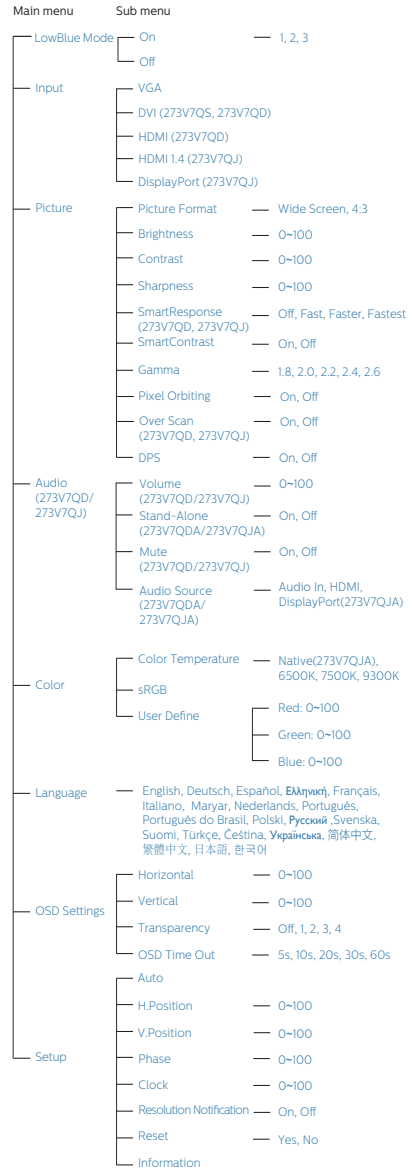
Main menu    Sub menu

LowBlue Mode
On — 1, 2, 3
Off

Input
VGA
DVI (273V7QS, 273V7QD)
HDMI (273V7QD)
HDMI 1.4 (273V7QJ)
DisplayPort (273V7QJ)

Picture
Picture Format — Wide Screen, 4:3
Brightness — 0~100
Contrast — 0~100
Sharpness — 0~100
SmartResponse (273V7QD, 273V7QJ) — Off, Fast, Faster, Fastest
SmartContrast — On, Off
Gamma — 1.8, 2.0, 2.2, 2.4, 2.6
Pixel Orbiting — On, Off
Over Scan (273V7QD, 273V7QJ) — On, Off
DPS — On, Off

Audio (273V7QD/ 273V7QJ)
Volume (273V7QD/273V7QJ) — 0~100
Stand-Alone (273V7QDA/273V7QJA) — On, Off
Mute (273V7QD/273V7QJ) — On, Off
Audio Source (273V7QDA/ 273V7QJA) — Audio In, HDMI, DisplayPort(273V7QJA)

Color
Color Temperature — Native(273V7QJA), 6500K, 7500K, 9300K
sRGB
User Define — Red: 0~100
Green: 0~100
Blue: 0~100

Language
English, Deutsch, Español, Ελληνική, Français, Italiano, Maryar, Nederlands, Português, Português do Brasil, Polski, Русский ,Svenska, Suomi, Türkçe, Čeština, Українська, 简体中文, 繁體中文, 日本語, 한국어

OSD Settings
Horizontal — 0~100
Vertical — 0~100
Transparency — Off, 1, 2, 3, 4
OSD Time Out — 5s, 10s, 20s, 30s, 60s

Setup
Auto
H.Position — 0~100
V.Position — 0~100
Phase — 0~100
Clock — 0~100
Resolution Notification — On, Off
Reset — Yes, No
Information